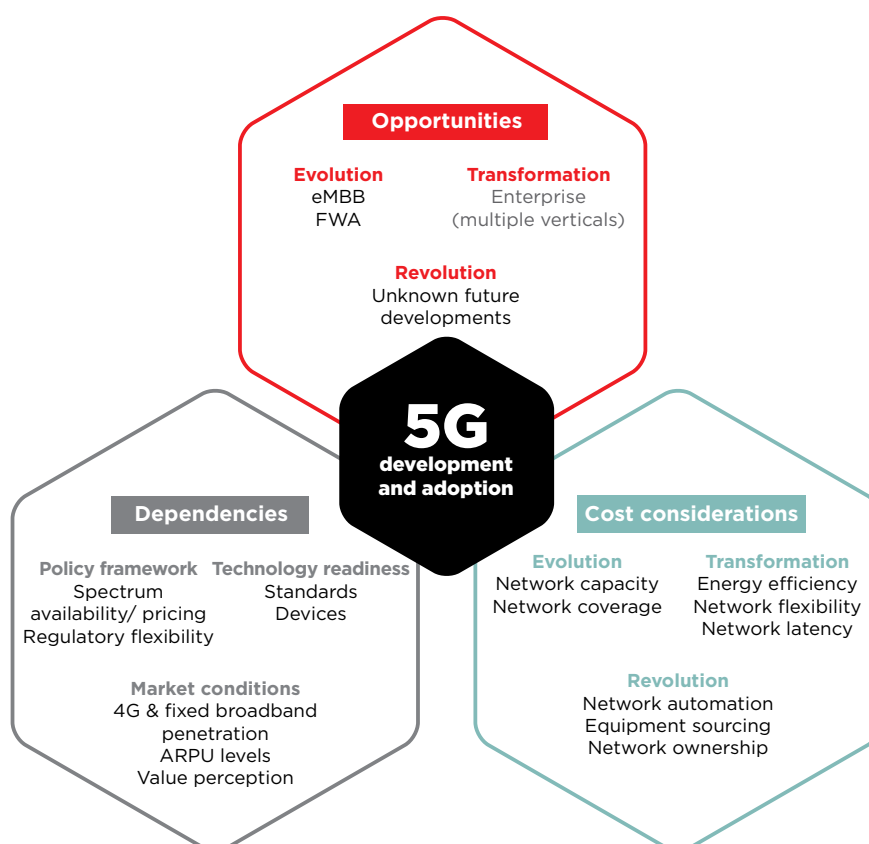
Opportunities

Evolution
eMBB
FWA

Transformation
Enterprise
(multiple verticals)

Revolution
Unknown future developments

5G
development and adoption

Dependencies

Policy framework
Spectrum availability/ pricing
Regulatory flexibility

Technology readiness
Standards
Devices

Market conditions
4G & fixed broadband penetration
ARPU levels
Value perception

Cost considerations

Evolution
Network capacity
Network coverage

Transformation
Energy efficiency
Network flexibility
Network latency

Revolution
Network automation
Equipment sourcing
Network ownership